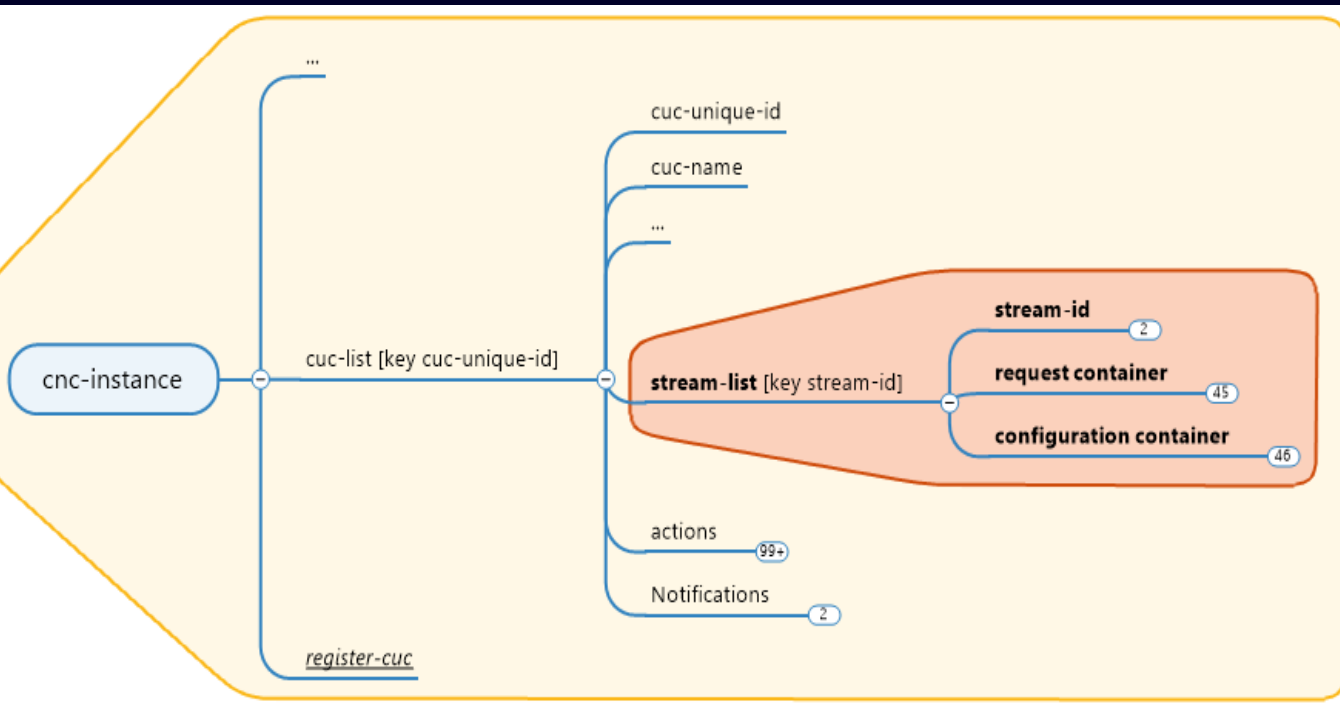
cnc-instance

...

cuc-list [key cuc-unique-id]

register-cuc

cuc-unique-id

cuc-name

...

stream-list [key stream-id]

stream-id
2

request container
45

configuration container
46

actions
99+

Notifications
2